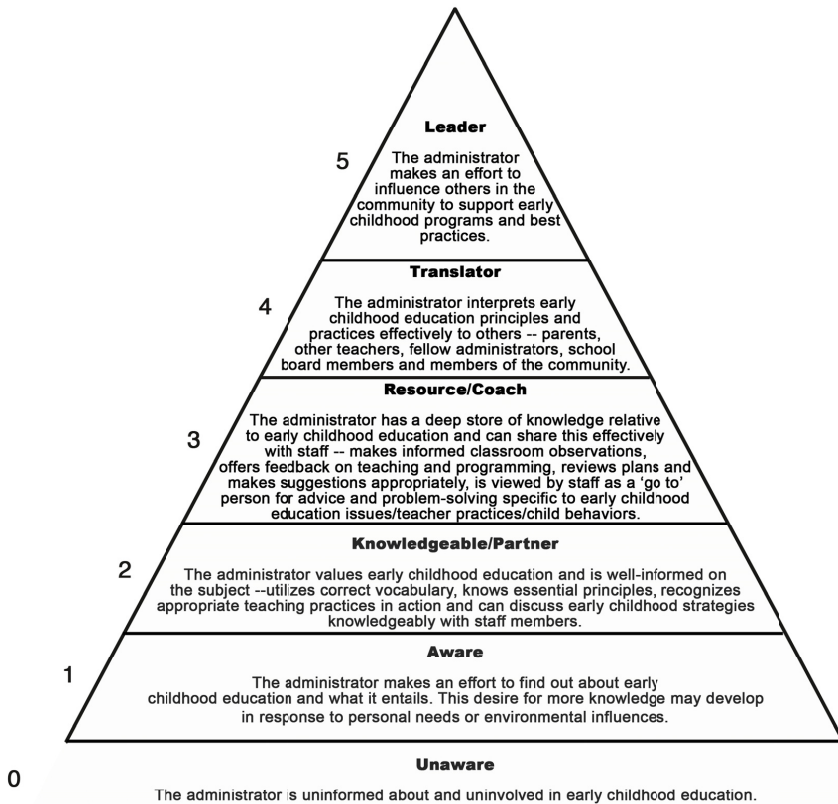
Leader

5

The administrator makes an effort to influence others in the community to support early childhood programs and best practices.

Translator

4

The administrator interprets early childhood education principles and practices effectively to others -- parents, other teachers, fellow administrators, school board members and members of the community.

Resource/Coach

3

The administrator has a deep store of knowledge relative to early childhood education and can share this effectively with staff -- makes informed classroom observations, offers feedback on teaching and programming, reviews plans and makes suggestions appropriately, is viewed by staff as a 'go to' person for advice and problem-solving specific to early childhood education issues/teacher practices/child behaviors.

Knowledgeable/Partner

2

The administrator values early childhood education and is well-informed on the subject --utilizes correct vocabulary, knows essential principles, recognizes appropriate teaching practices in action and can discuss early childhood strategies knowledgeably with staff members.

Aware

1

The administrator makes an effort to find out about early childhood education and what it entails. This desire for more knowledge may develop in response to personal needs or environmental influences.

0

Unaware

The administrator is uninformed about and uninvolved in early childhood education.